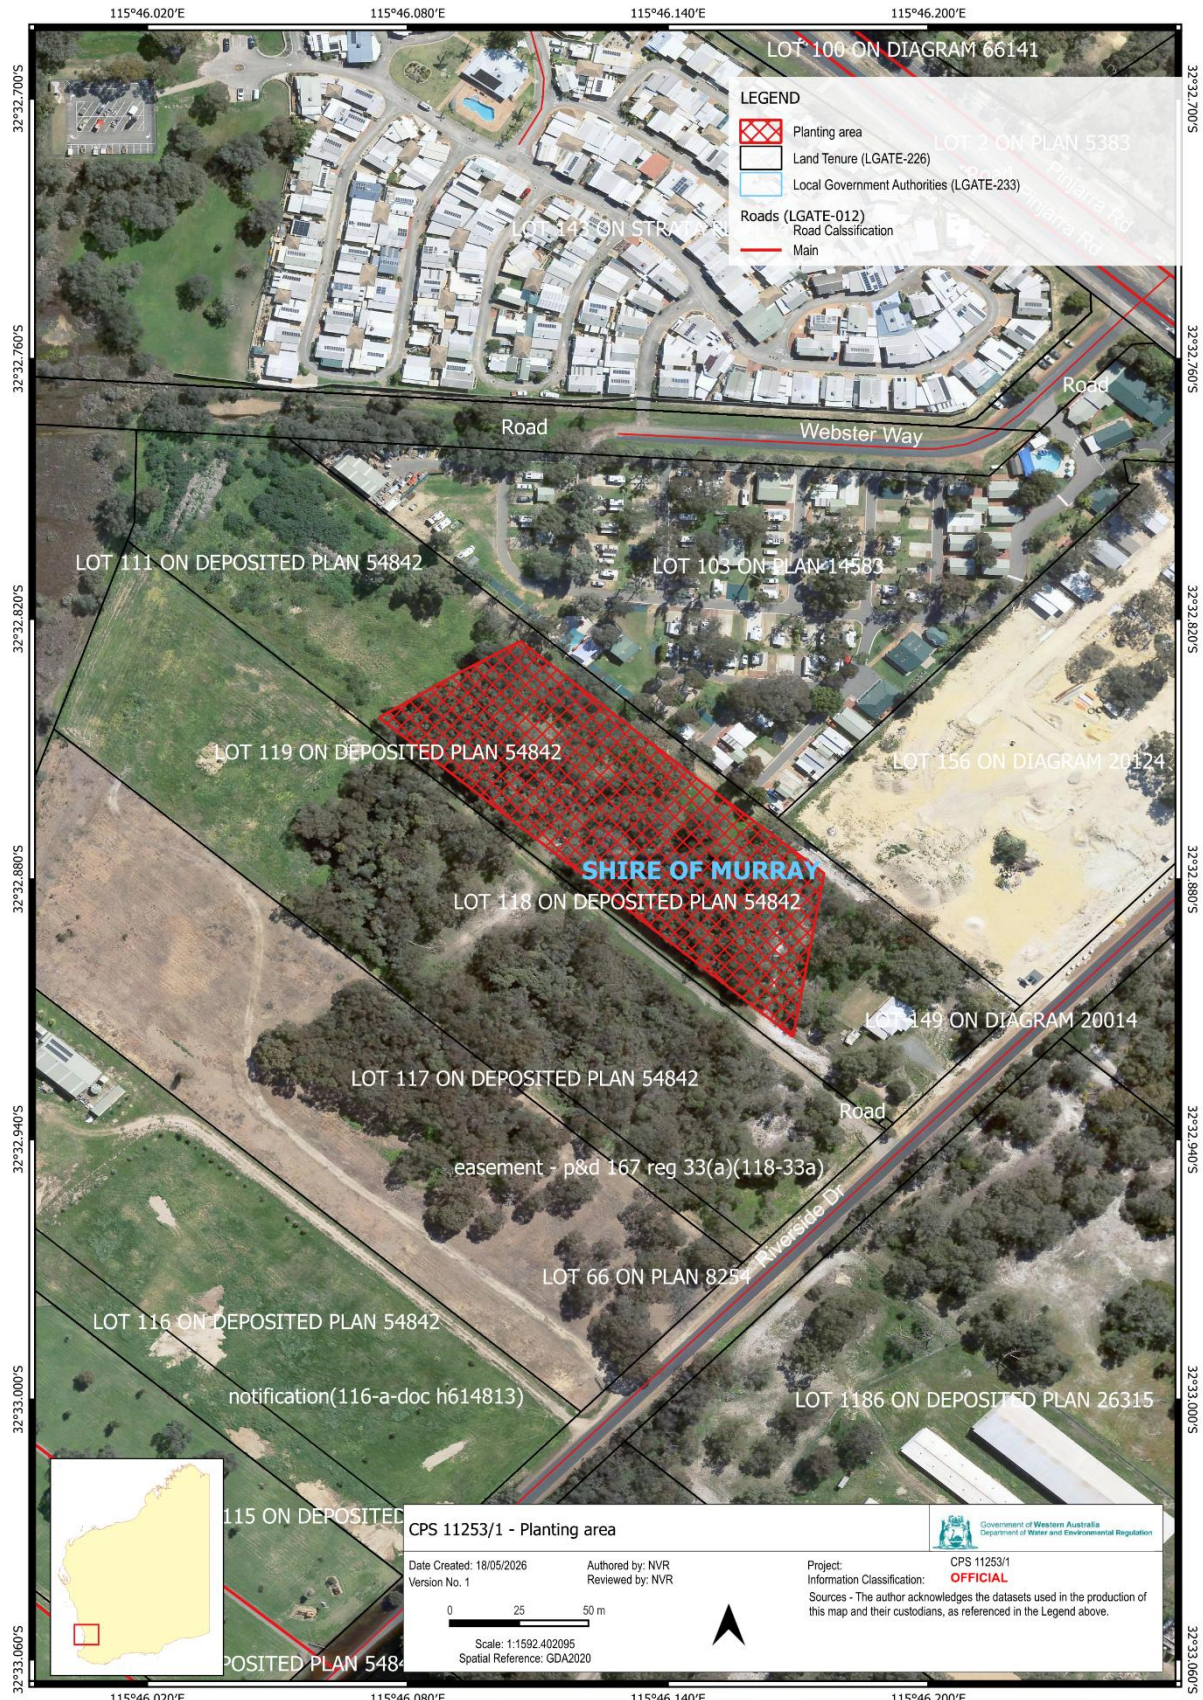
115°46.020'E 115°46.080'E 115°46.140'E 115°46.200'E

32°32.700'S 32°32.760'S 32°32.820'S 32°32.880'S 32°32.940'S 32°33.000'S 32°33.060'S

LEGEND
Planting area
Land Tenure (LGATE-226)
Local Government Authorities (LGATE-233)
Roads (LGATE-012)
Road Classification
Main

LOT 100 ON DIAGRAM 66141
LOT 2 ON PLAN 5383
Pinjarra Rd
Pinjarra Rd
LOT 143 ON STRATA PLAN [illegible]
Road
Road
Webster Way
LOT 111 ON DEPOSITED PLAN 54842
LOT 103 ON PLAN 14583
LOT 119 ON DEPOSITED PLAN 54842
LOT 156 ON DIAGRAM 20124
SHIRE OF MURRAY
LOT 118 ON DEPOSITED PLAN 54842
LOT 149 ON DIAGRAM 20014
LOT 117 ON DEPOSITED PLAN 54842
Road
easement - p&d 167 reg 33(a)(118-33a)
Riverside Dr
LOT 66 ON PLAN 8254
LOT 116 ON DEPOSITED PLAN 54842
notification(116-a-doc h614813)
LOT 1186 ON DEPOSITED PLAN 26315
115 ON DEPOSITED
POSITED PLAN 5484

CPS 11253/1 - Planting area
Government of Western Australia Department of Water and Environmental Regulation
Date Created: 18/05/2026
Version No. 1
Authored by: NVR
Reviewed by: NVR
Project: CPS 11253/1
Information Classification: OFFICIAL
Sources - The author acknowledges the datasets used in the production of this map and their custodians, as referenced in the Legend above.
0 25 50 m
Scale: 1:1592.402095
Spatial Reference: GDA2020

115°46.020'E 115°46.080'E 115°46.140'E 115°46.200'E